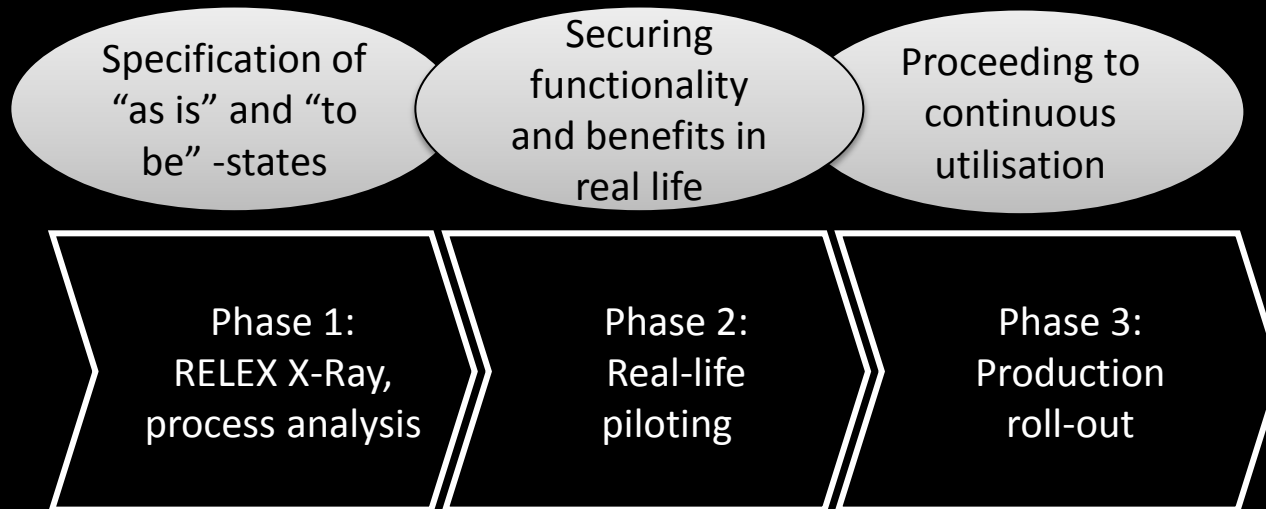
Specification of “as is” and “to be” -states

Securing functionality and benefits in real life

Proceeding to continuous utilisation

Phase 1: RELEX X-Ray, process analysis

Phase 2: Real-life piloting

Phase 3: Production roll-out